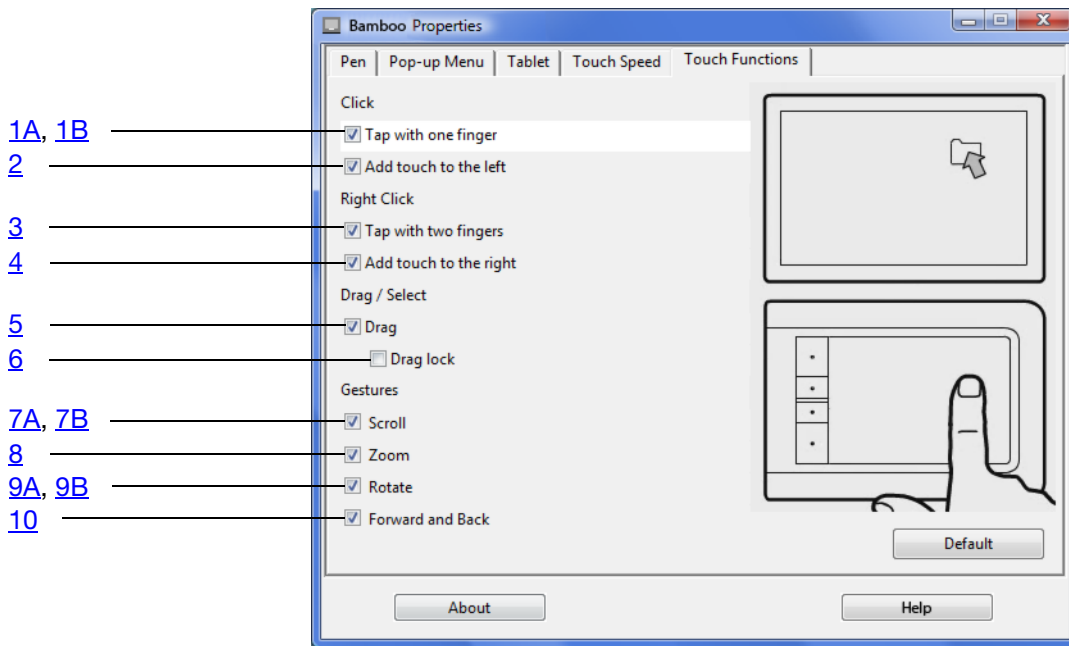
Bamboo Properties

Pen | Pop-up Menu | Tablet | Touch Speed | Touch Functions

Click

1A, 1B
Tap with one finger

2
Add touch to the left

Right Click

3
Tap with two fingers

4
Add touch to the right

Drag / Select

5
Drag

6
Drag lock

Gestures

7A, 7B
Scroll

8
Zoom

9A, 9B
Rotate

10
Forward and Back

Default

About

Help